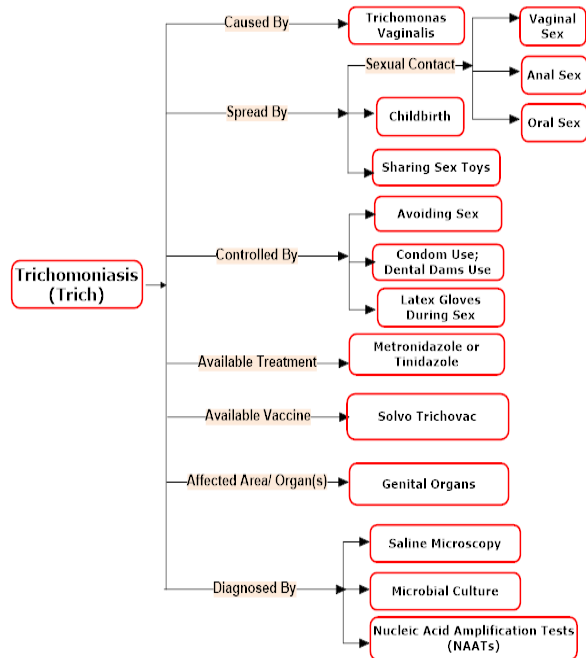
Trichomoniasis (Trich)

Caused By
Trichomonas Vaginalis

Spread By
Sexual Contact
Vaginal Sex
Anal Sex
Oral Sex
Childbirth
Sharing Sex Toys

Controlled By
Avoiding Sex
Condom Use; Dental Dams Use
Latex Gloves During Sex

Available Treatment
Metronidazole or Tinidazole

Available Vaccine
Solvo Trichovac

Affected Area/ Organ(s)
Genital Organs

Diagnosed By
Saline Microscopy
Microbial Culture
Nucleic Acid Amplification Tests (NAATs)